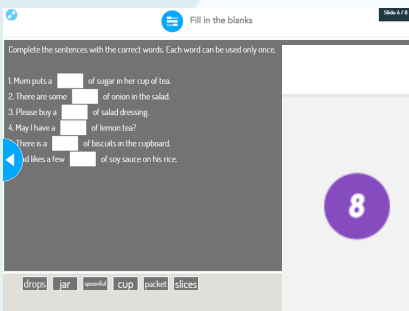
Fill in the blanks

Slide 6 / 8

Complete the sentences with the correct words. Each word can be used only once.

1. Mum puts a [ ] of sugar in her cup of tea.
2. There are some [ ] of onion in the salad.
3. Please buy a [ ] of salad dressing.
4. May I have a [ ] of lemon tea?
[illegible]There is a [ ] of biscuits in the cupboard.
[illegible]d likes a few [ ] of soy sauce on his rice.

8

drops jar spoonful cup packet slices